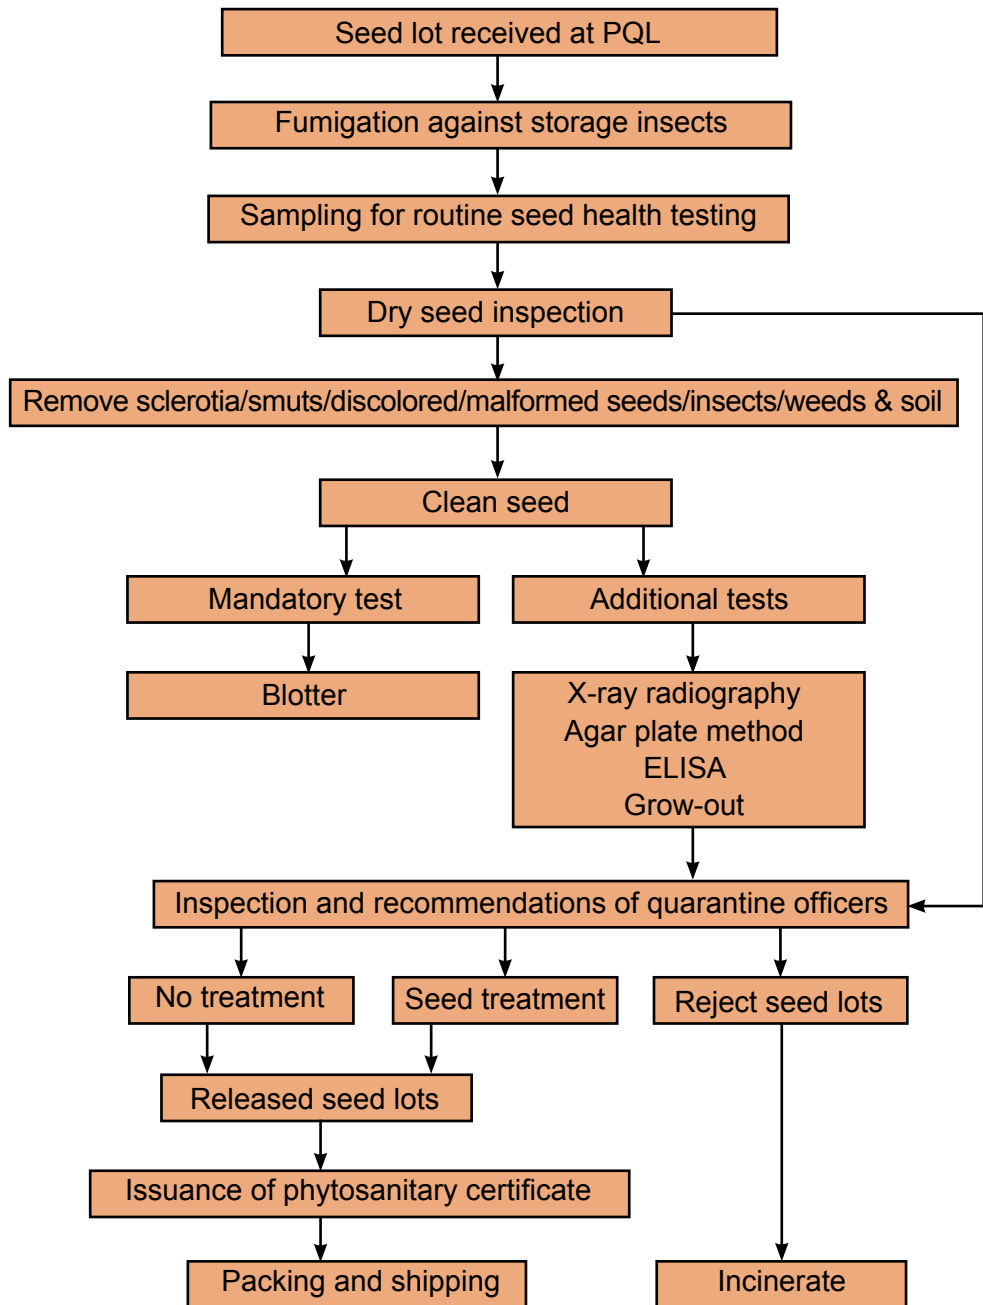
Seed lot received at PQL

Fumigation against storage insects

Sampling for routine seed health testing

Dry seed inspection

Remove sclerotia/smuts/discolored/malformed seeds/insects/weeds & soil

Clean seed

Mandatory test

Additional tests

Blotter

X-ray radiography
Agar plate method
ELISA
Grow-out

Inspection and recommendations of quarantine officers

No treatment

Seed treatment

Reject seed lots

Released seed lots

Issuance of phytosanitary certificate

Packing and shipping

Incinerate